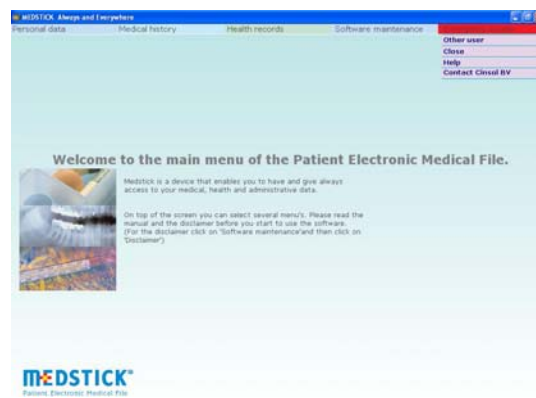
MEDSTICK Always and Everywhere

Personal data | Medical history | Health records | Software maintenance

Other user
Close
Help
Contact Cinsol BV

Welcome to the main menu of the Patient Electronic Medical File.

Medstick is a device that enables you to have and give always access to your medical, health and administrative data.

On top of the screen you can select several menu's. Please read the manual and the disclaimer before you start to use the software. (For the disclaimer click on 'Software maintenance'and then click on 'Disclaimer')

MEDSTICK
Patient Electronic Medical File